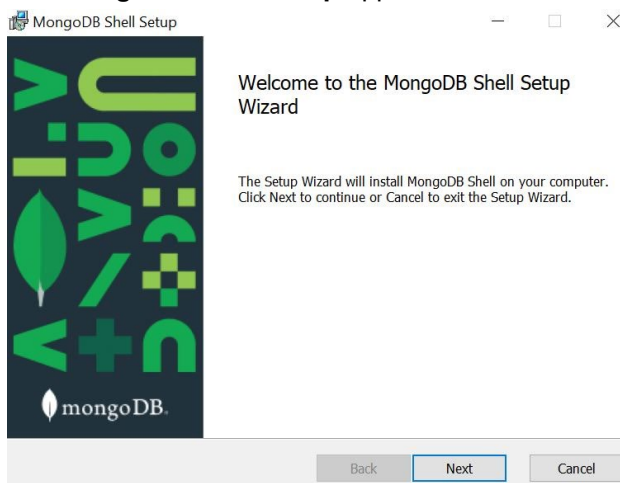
MongoDB Shell Setup

Welcome to the MongoDB Shell Setup Wizard

The Setup Wizard will install MongoDB Shell on your computer. Click Next to continue or Cancel to exit the Setup Wizard.

mongoDB.

Back
Next
Cancel